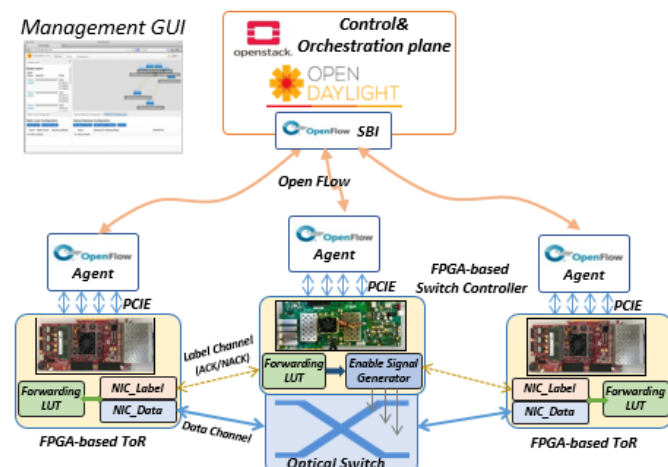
Management GUI

openstack. Control& Orchestration plane

OPEN DAYLIGHT

OpenFlow SBI

Open FLow

OpenFlow Agent

OpenFlow Agent

OpenFlow Agent

PCIE

PCIE

PCIE

FPGA-based Switch Controller

Label Channel (ACK/NACK)

Forwarding LUT

Enable Signal Generator

Forwarding LUT

NIC_Label

NIC_Data

NIC_Label

NIC_Data

Forwarding LUT

Data Channel

FPGA-based ToR

FPGA-based ToR

Optical Switch